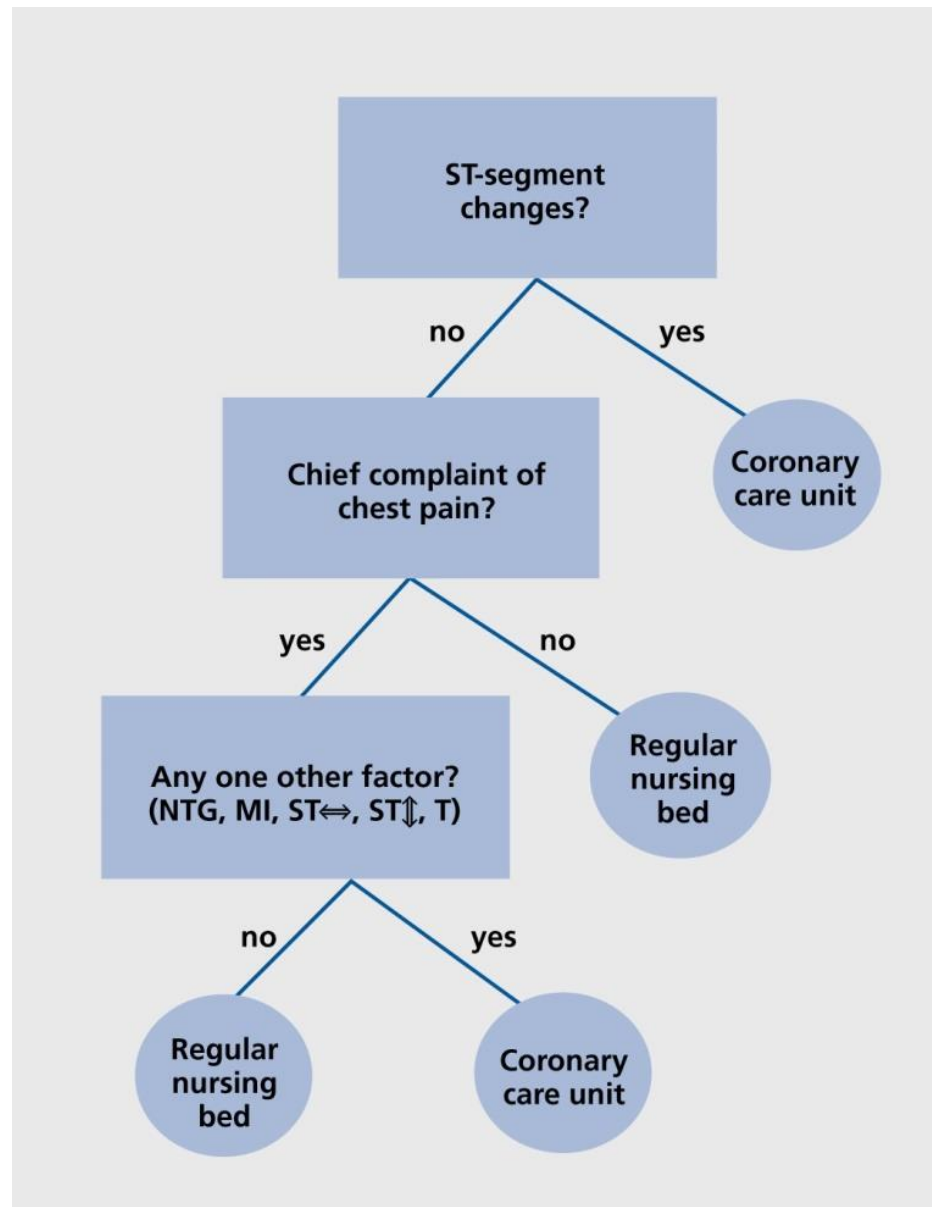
ST-segment changes?

no

yes

Coronary care unit

Chief complaint of chest pain?

yes

no

Regular nursing bed

Any one other factor? (NTG, MI, ST⇔, ST⇕, T)

no

yes

Regular nursing bed

Coronary care unit